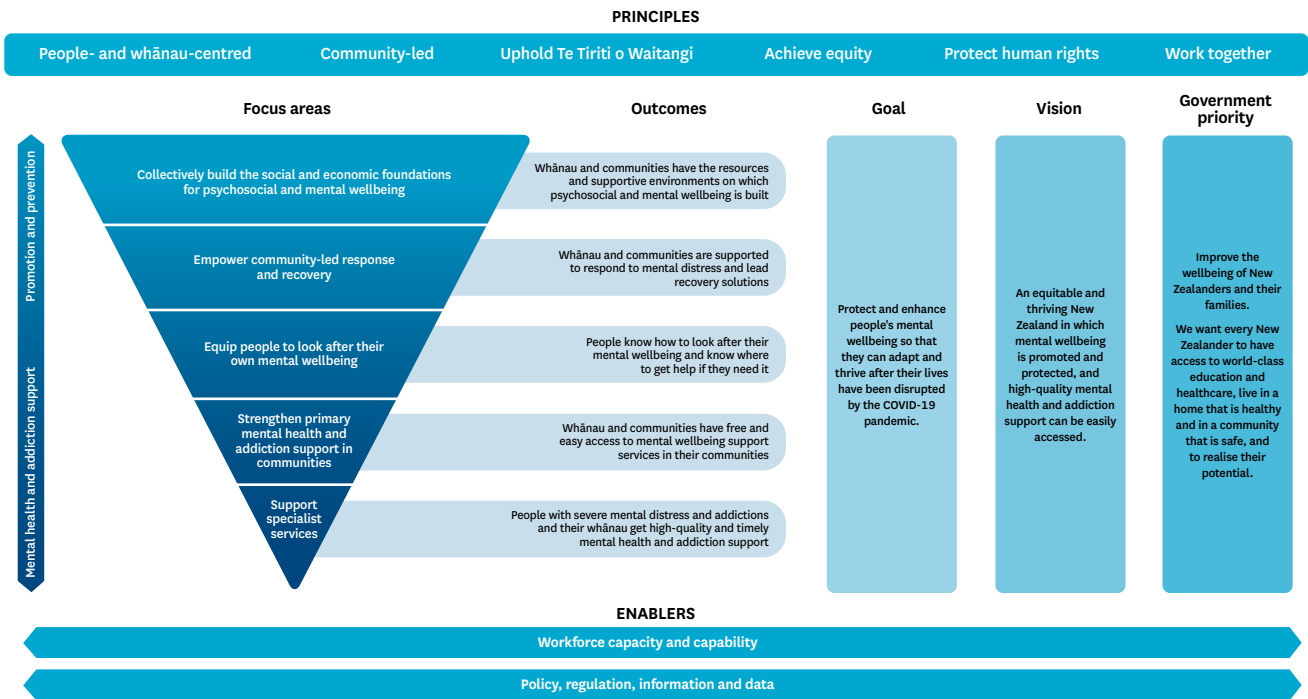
PRINCIPLES

People- and whānau-centred | Community-led | Uphold Te Tiriti o Waitangi | Achieve equity | Protect human rights | Work together

Promotion and prevention

Mental health and addiction support

Focus areas

Collectively build the social and economic foundations for psychosocial and mental wellbeing

Empower community-led response and recovery

Equip people to look after their own mental wellbeing

Strengthen primary mental health and addiction support in communities

Support specialist services

Outcomes

Whānau and communities have the resources and supportive environments on which psychosocial and mental wellbeing is built

Whānau and communities are supported to respond to mental distress and lead recovery solutions

People know how to look after their mental wellbeing and know where to get help if they need it

Whānau and communities have free and easy access to mental wellbeing support services in their communities

People with severe mental distress and addictions and their whānau get high-quality and timely mental health and addiction support

Goal

Protect and enhance people's mental wellbeing so that they can adapt and thrive after their lives have been disrupted by the COVID-19 pandemic.

Vision

An equitable and thriving New Zealand in which mental wellbeing is promoted and protected, and high-quality mental health and addiction support can be easily accessed.

Government priority

Improve the wellbeing of New Zealanders and their families.

We want every New Zealander to have access to world-class education and healthcare, live in a home that is healthy and in a community that is safe, and to realise their potential.

ENABLERS

Workforce capacity and capability

Policy, regulation, information and data